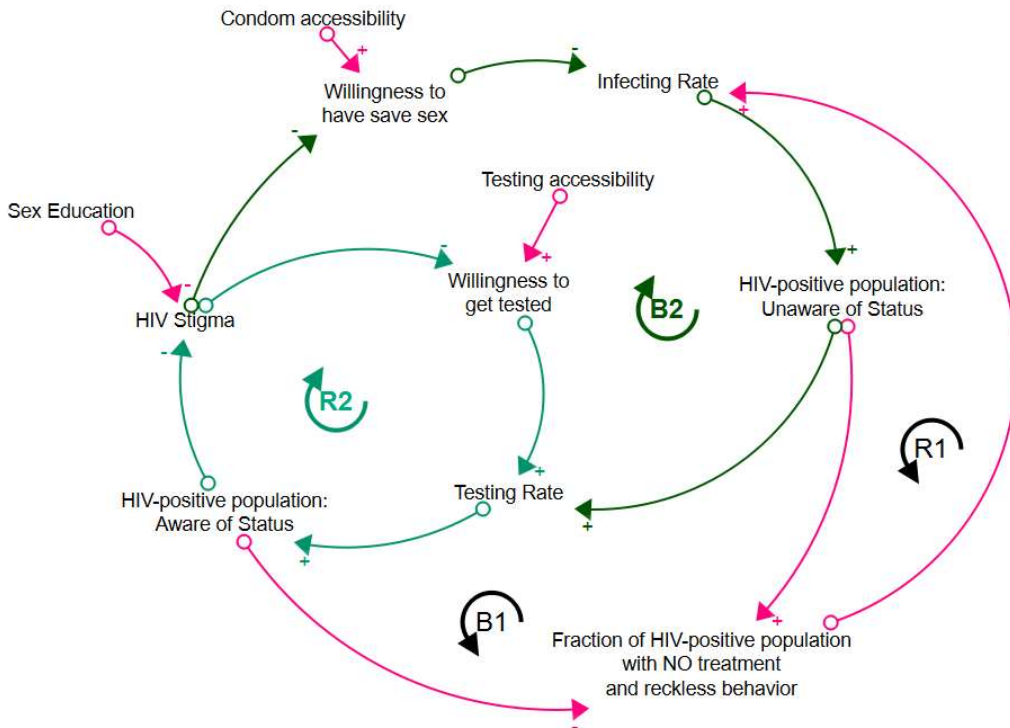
Condom accessibility

+

Willingness to have save sex

-

Infecting Rate

+

Testing accessibility

Sex Education

+

-

-

-

HIV Stigma

Willingness to get tested

B2

+

HIV-positive population: Unaware of Status

-

R2

R1

+

HIV-positive population: Aware of Status

Testing Rate

+

+

B1

+

Fraction of HIV-positive population with NO treatment and reckless behavior